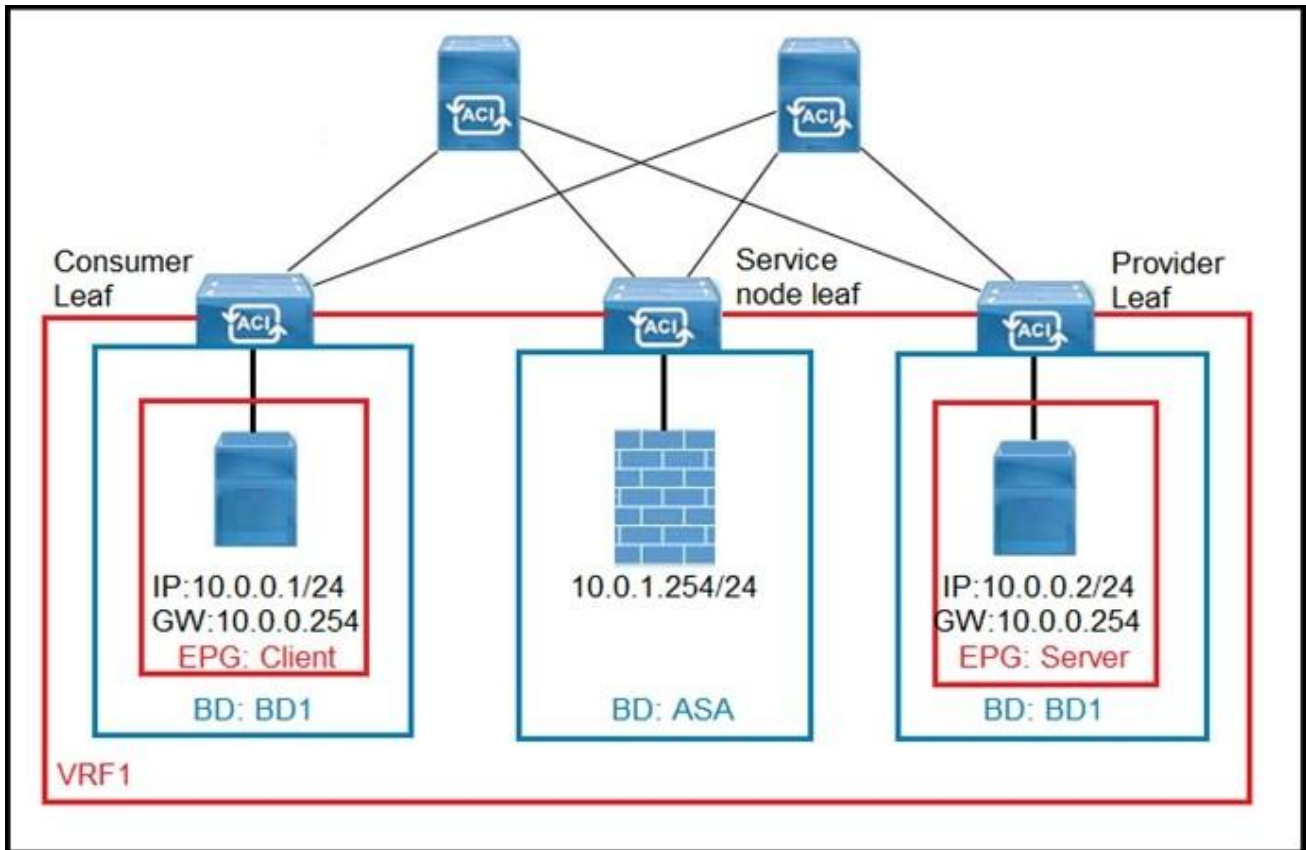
ACI

ACI

Consumer Leaf

ACI

Service node leaf

ACI

Provider Leaf

ACI

IP:10.0.0.1/24
GW:10.0.0.254
EPG: Client

BD: BD1

10.0.1.254/24

BD: ASA

IP:10.0.0.2/24
GW:10.0.0.254
EPG: Server

BD: BD1

VRF1